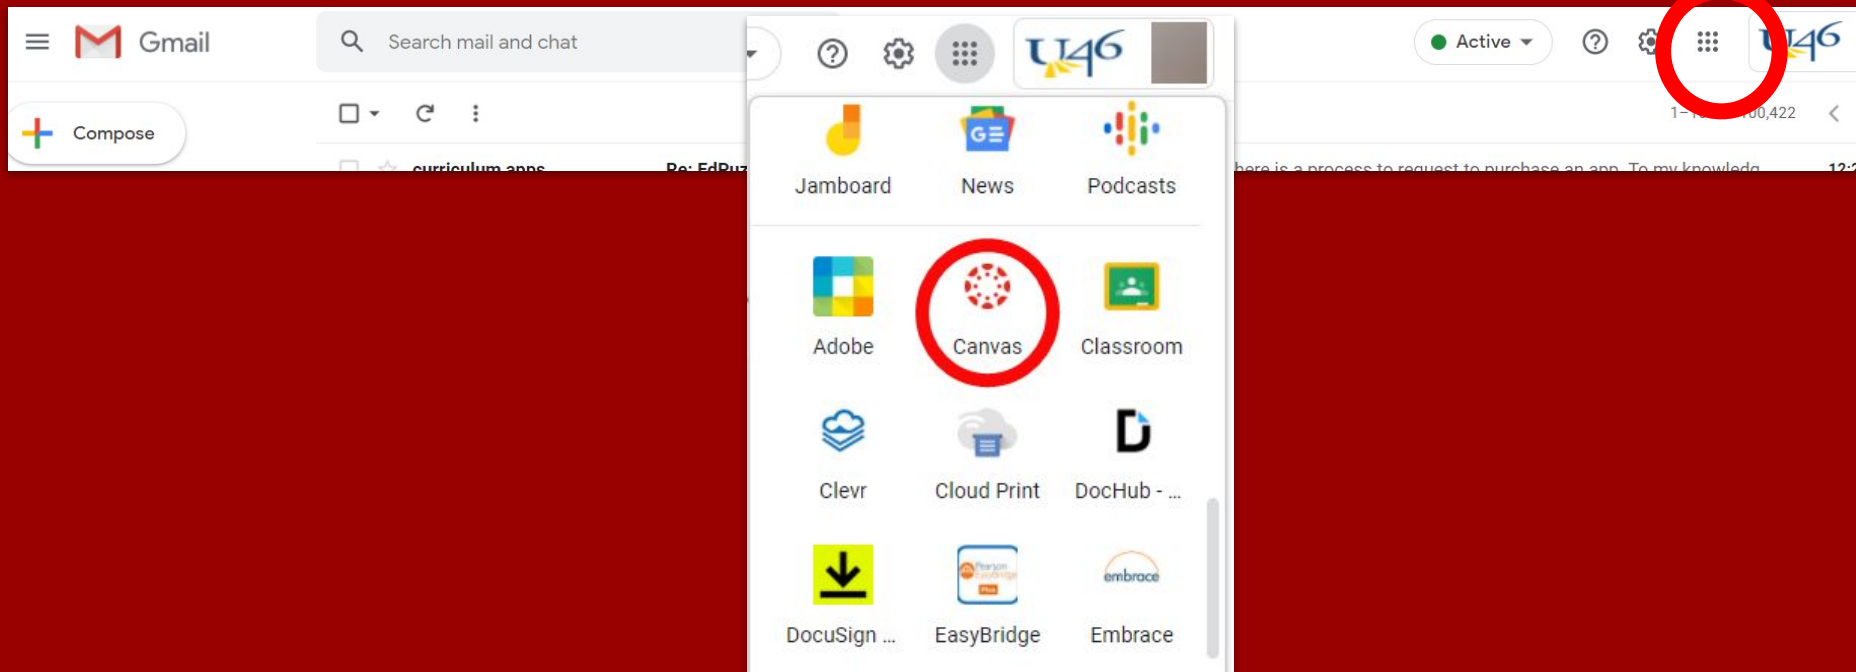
Gmail
Search mail and chat
Active
U46
Compose
curriculum apps
Re: EdPuz
here is a process to request to purchase an app. To my knowledg
1–
0,422
12:
U46
Jamboard
News
Podcasts
Adobe
Canvas
Classroom
Clevr
Cloud Print
DocHub - ...
DocuSign ...
EasyBridge
embrace
Embrace